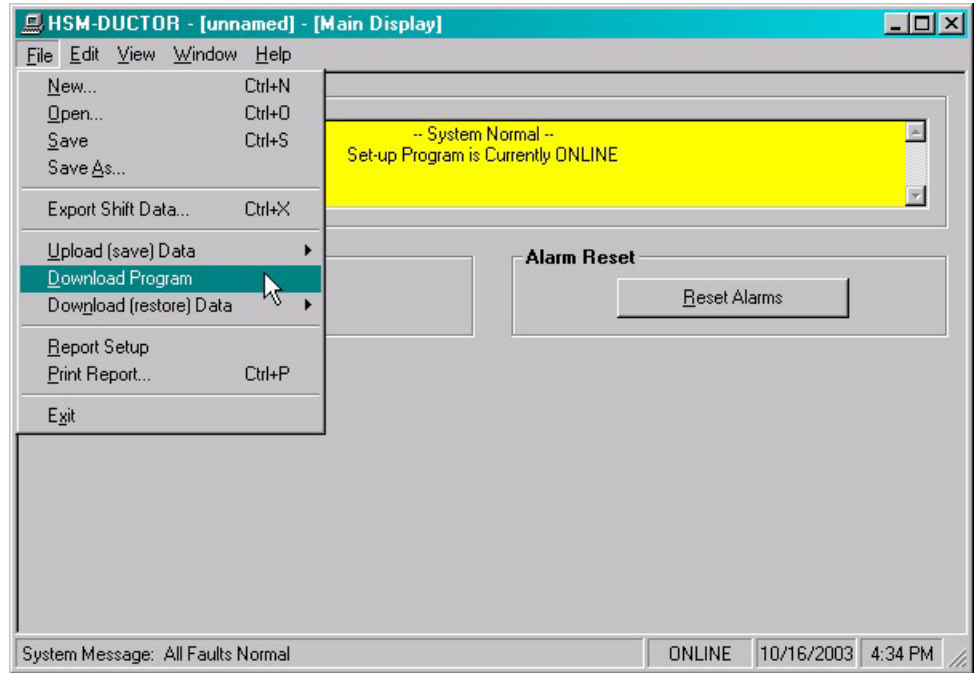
HSM-DUCTOR - [unnamed] - [Main Display]

File Edit View Window Help

New... Ctrl+N
Open... Ctrl+O
Save Ctrl+S
Save As...
Export Shift Data... Ctrl+X
Upload (save) Data
Download Program
Download (restore) Data
Report Setup
Print Report... Ctrl+P
Exit

-- System Normal --
Set-up Program is Currently ONLINE

Alarm Reset

Reset Alarms

System Message: All Faults Normal | ONLINE | 10/16/2003 | 4:34 PM